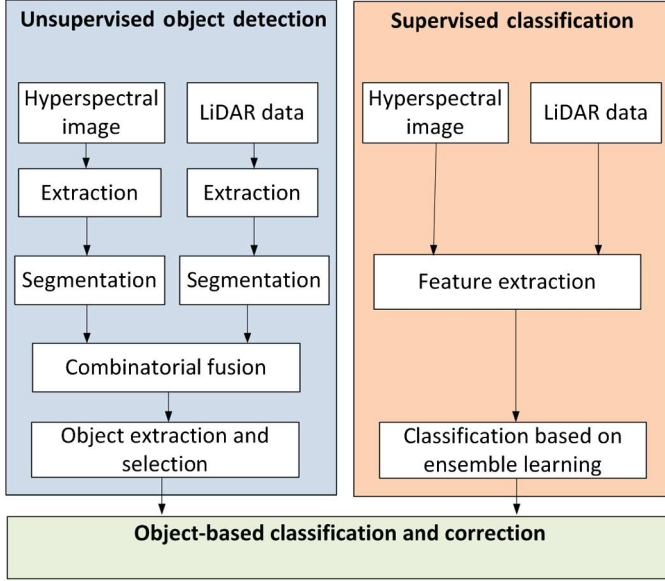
Unsupervised object detection

Hyperspectral image

LiDAR data

Extraction

Extraction

Segmentation

Segmentation

Combinatorial fusion

Object extraction and selection

Supervised classification

Hyperspectral image

LiDAR data

Feature extraction

Classification based on ensemble learning

Object-based classification and correction